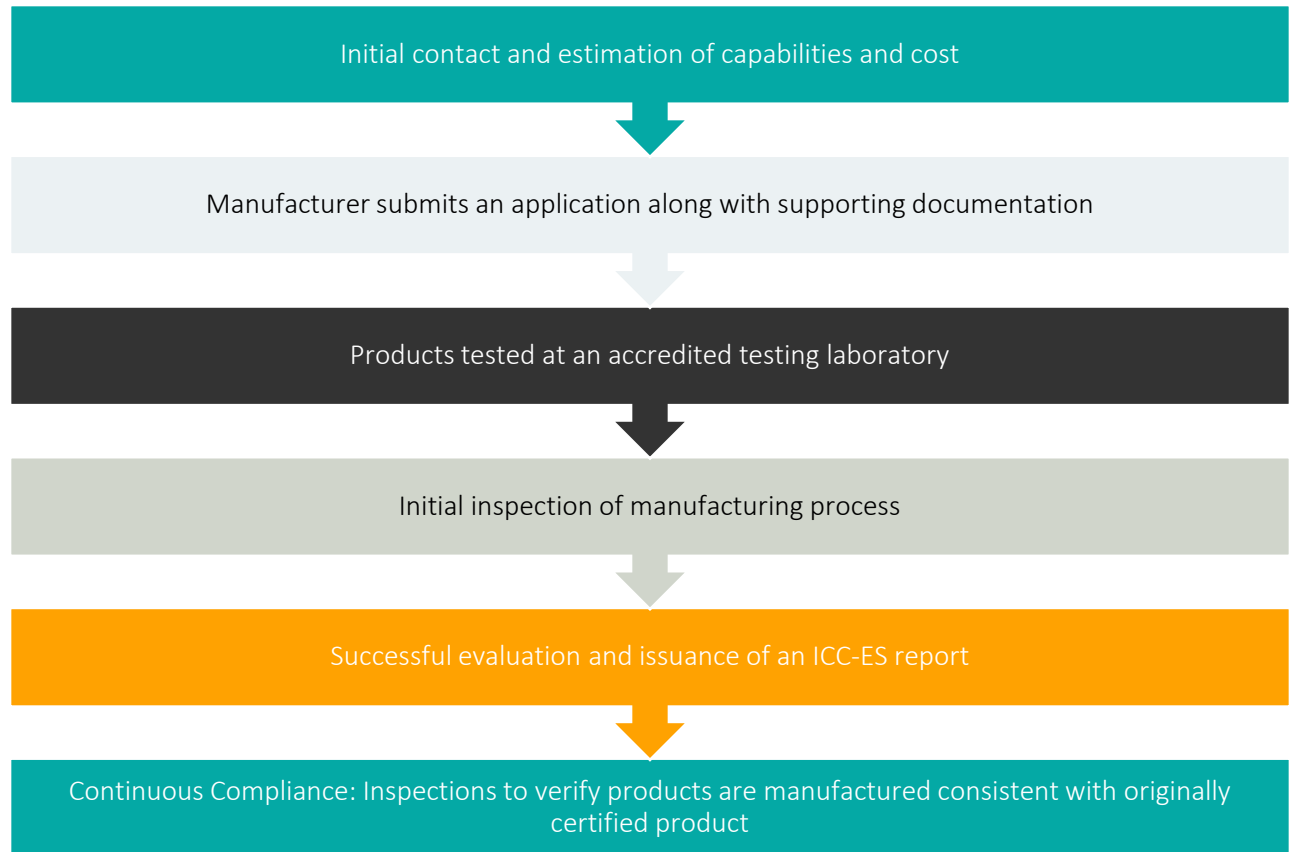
Initial contact and estimation of capabilities and cost

Manufacturer submits an application along with supporting documentation

Products tested at an accredited testing laboratory

Initial inspection of manufacturing process

Successful evaluation and issuance of an ICC-ES report

Continuous Compliance: Inspections to verify products are manufactured consistent with originally certified product